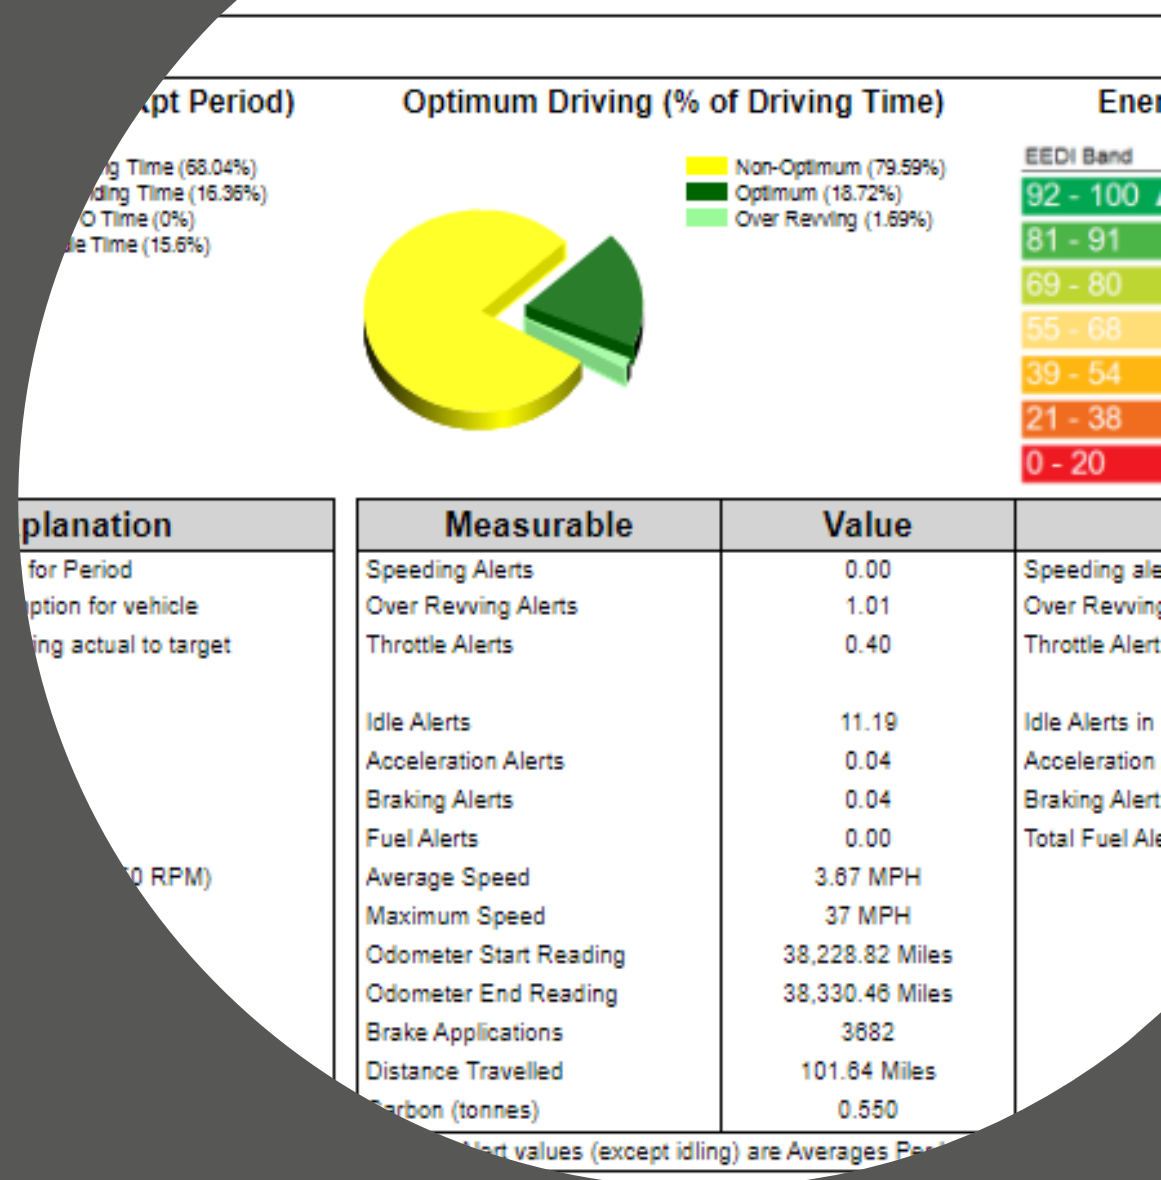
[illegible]pt Period)

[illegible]g Time (68.04%)
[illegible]ding Time (16.36%)
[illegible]O Time (0%)
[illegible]e Time (15.6%)

Optimum Driving (% of Driving Time)

Non-Optimum (79.59%)
Optimum (18.72%)
Over Revving (1.69%)

Ener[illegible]

EEDI Band
92 - 100
81 - 91
69 - 80
55 - 68
39 - 54
21 - 38
0 - 20

| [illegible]planation | Measurable | Value | |
|---|---|---|---|
| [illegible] for Period | Speeding Alerts | 0.00 | Speeding ale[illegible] |
| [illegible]ption for vehicle | Over Revving Alerts | 1.01 | Over Revving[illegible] |
| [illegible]ing actual to target | Throttle Alerts | 0.40 | Throttle Alert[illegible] |
| | Idle Alerts | 11.19 | Idle Alerts in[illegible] |
| | Acceleration Alerts | 0.04 | Acceleration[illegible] |
| | Braking Alerts | 0.04 | Braking Alert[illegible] |
| | Fuel Alerts | 0.00 | Total Fuel Ale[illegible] |
| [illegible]0 RPM) | Average Speed | 3.67 MPH | |
| | Maximum Speed | 37 MPH | |
| | Odometer Start Reading | 38,228.82 Miles | |
| | Odometer End Reading | 38,330.46 Miles | |
| | Brake Applications | 3682 | |
| | Distance Travelled | 101.64 Miles | |
| | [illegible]arbon (tonnes) | 0.550 | |

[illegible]lert values (except idling) are Averages Per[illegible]